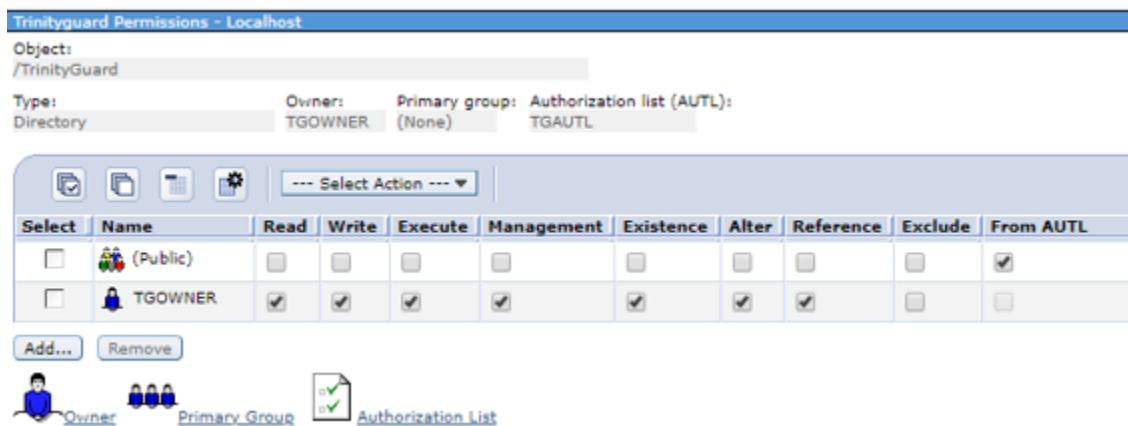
Trinityguard Permissions - Localhost

Object:
/TrinityGuard

Type:
Directory

Owner:
TGOWNER

Primary group:
(None)

Authorization list (AUTL):
TGAUTL

--- Select Action --- ▾

| Select | Name | Read | Write | Execute | Management | Existence | Alter | Reference | Exclude | From AUTL |
|---|---|---|---|---|---|---|---|---|---|---|
| ☐ | (Public) | ☐ | ☐ | ☐ | ☐ | ☐ | ☐ | ☐ | ☐ | ☑ |
| ☐ | TGOWNER | ☑ | ☑ | ☑ | ☑ | ☑ | ☑ | ☑ | ☐ | ☐ |

Add... Remove

Owner Primary Group Authorization List